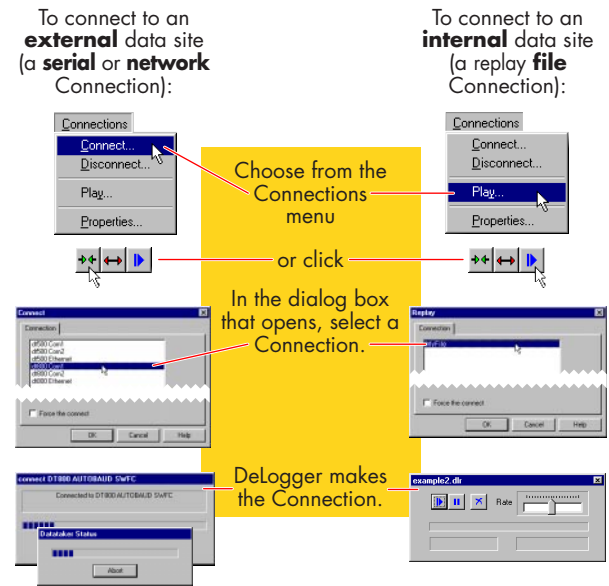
To connect to an **external** data site (a **serial** or **network** Connection):

To connect to an **internal** data site (a replay **file** Connection):

Connections

Connect...
Disconnect...
Play...
Properties...

Connections

Connect...
Disconnect...
Play...
Properties...

Choose from the Connections menu

or click

In the dialog box that opens, select a Connection.

Connect

Connection

dt500 Com1
dt500 Com2
dt500 Ethernet
dt800 Com1
dt800 Com2
dt800 Ethernet

Force the connect

OK Cancel Help

Replay

Connection

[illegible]

Force the connect

OK Cancel Help

DeLogger makes the Connection.

connect DT800 AUTOBAUD SWFC

Connected to DT800 AUTOBAUD SWFC

Datataker Status

Abort

example2.dlr

Rate